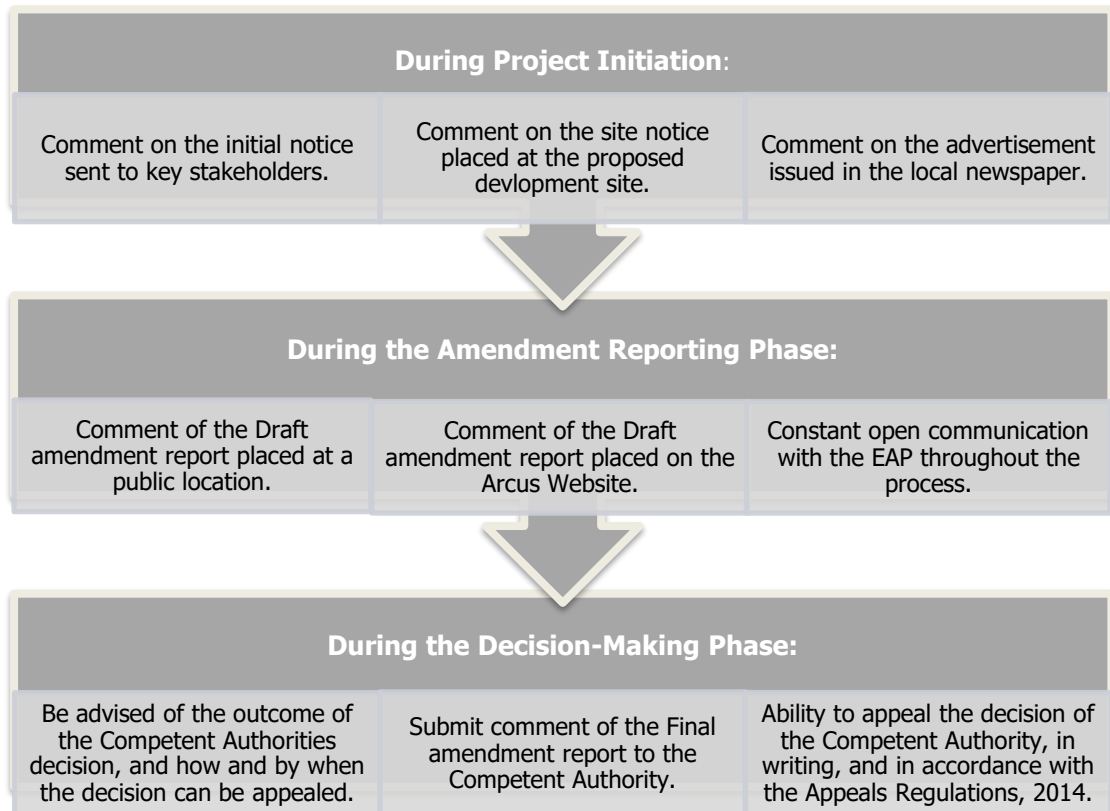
**During Project Initiation**:

Comment on the initial notice sent to key stakeholders.

Comment on the site notice placed at the proposed devlopment site.

Comment on the advertisement issued in the local newspaper.

**During the Amendment Reporting Phase:**

Comment of the Draft amendment report placed at a public location.

Comment of the Draft amendment report placed on the Arcus Website.

Constant open communication with the EAP throughout the process.

**During the Decision-Making Phase:**

Be advised of the outcome of the Competent Authorities decision, and how and by when the decision can be appealed.

Submit comment of the Final amendment report to the Competent Authority.

Ability to appeal the decision of the Competent Authority, in writing, and in accordance with the Appeals Regulations, 2014.